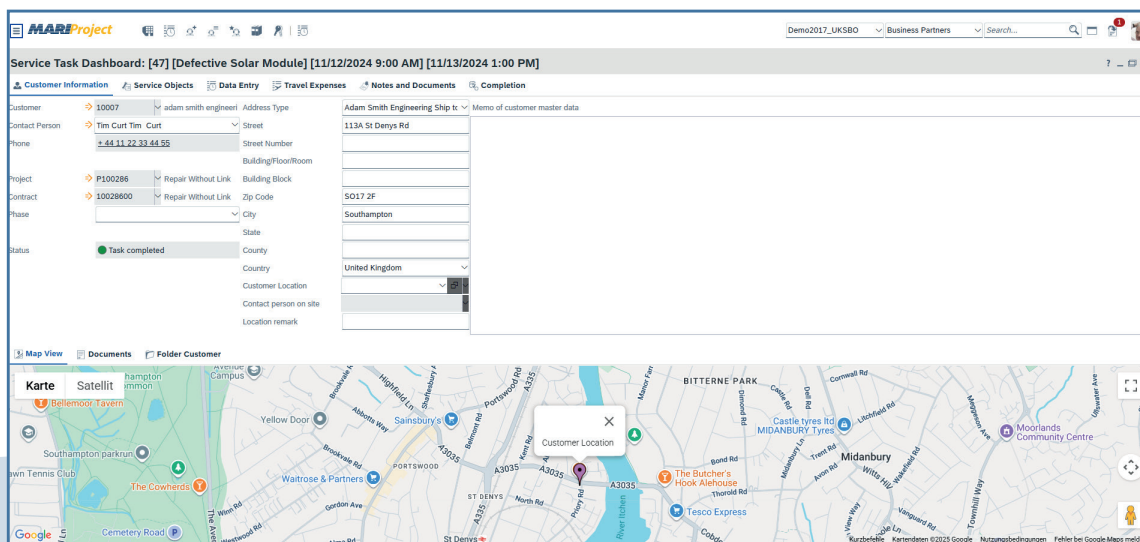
MARIProject

Demo2017_UKSBO
Business Partners
Search...

Service Task Dashboard: [47] [Defective Solar Module] [11/12/2024 9:00 AM] [11/13/2024 1:00 PM]

Customer Information
Service Objects
Data Entry
Travel Expenses
Notes and Documents
Completion

ustomer
10007
adam smith engineeri
Address Type
Adam Smith Engineering Ship tc
Memo of customer master data

ontact Person
Tim Curt Tim Curt
Street
113A St Denys Rd

hone
+ 44 11 22 33 44 55
Street Number

Building/Floor/Room

roject
P100286
Repair Without Link
Building Block

ontract
10028600
Repair Without Link
Zip Code
SO17 2F

hase
City
Southampton

State

tatus
Task completed
County

Country
United Kingdom

Customer Location

Contact person on site

Location remark

Map View
Documents
Folder Customer

Karte
Satellit

Bellemoor Tavern
Avenue Campus
Highfield Ln
Shaftesbury Av
Portswood Rd
A335
Manor Farm
BITTERNE PARK
Cornwall Rd
Brookvale Rd
Abbotts Way
Yellow Door
Sainsbury's
Belmont Rd
Kent Rd
Customer Location
Castle tyres ltd MIDANBURY Tyres
Litchfield Rd
Moorlands Community Centre
Dimond Rd
Dell Rd
Woodmill Ln
Southampton parkrun
Brookvale Rd
PORTSWOOD
A3035
A3035
A3035
Bond Rd
Midanbury
wn Tennis Club
The Cowherds
Waitrose & Partners
The Butcher's Hook Alehouse
Thorold Rd
Witts Hill
Gordon Ave
ST DENYS
North Rd
Priory Rd
Tesco Express
Vanguard Rd
Cemetery Road
Winn Rd
St Denys
River Itchen
Google
Kurzbefehle
Kartendaten ©2025 Google
Nutzungsbedingungen
Fehler bei Google Maps meld